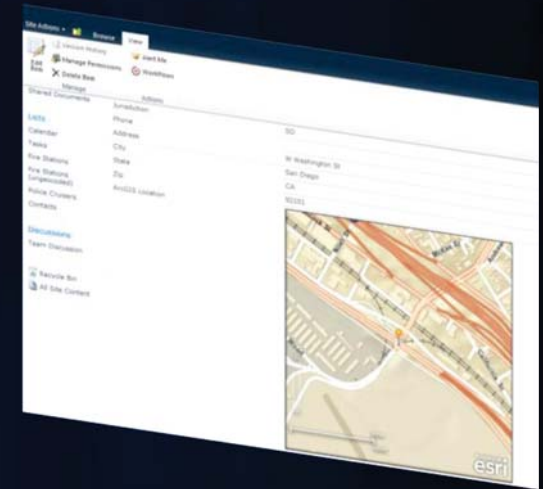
Site Actions • Browse View

Edit Item Version History Manage Permissions Delete Item Alert Me Workflows

Manage Actions

Shared Documents

Lists

Calendar

Tasks

Fire Stations

Fire Stations (ungeocoded)

Police Clusters

Contacts

Discussions

Team Discussion

Recycle Bin

All Site Content

Jurisdiction SD

Phone

Address W Washington St

City San Diego

State CA

Zip 92101

ArcGIS Location

esri